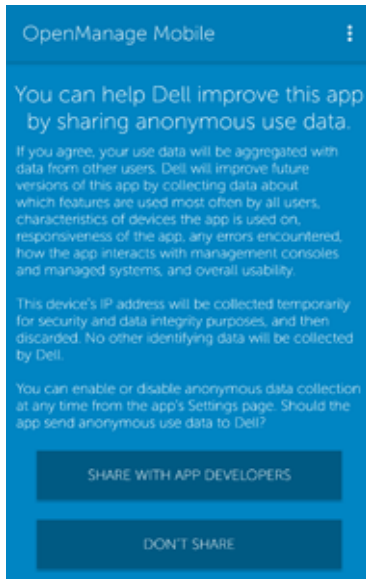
OpenManage Mobile

You can help Dell improve this app by sharing anonymous use data.

If you agree, your use data will be aggregated with data from other users. Dell will improve future versions of this app by collecting data about which features are used most often by all users, characteristics of devices the app is used on, responsiveness of the app, any errors encountered, how the app interacts with management consoles and managed systems, and overall usability.

This device's IP address will be collected temporarily for security and data integrity purposes, and then discarded. No other identifying data will be collected by Dell.

You can enable or disable anonymous data collection at any time from the app's Settings page. Should the app send anonymous use data to Dell?

SHARE WITH APP DEVELOPERS

DON'T SHARE